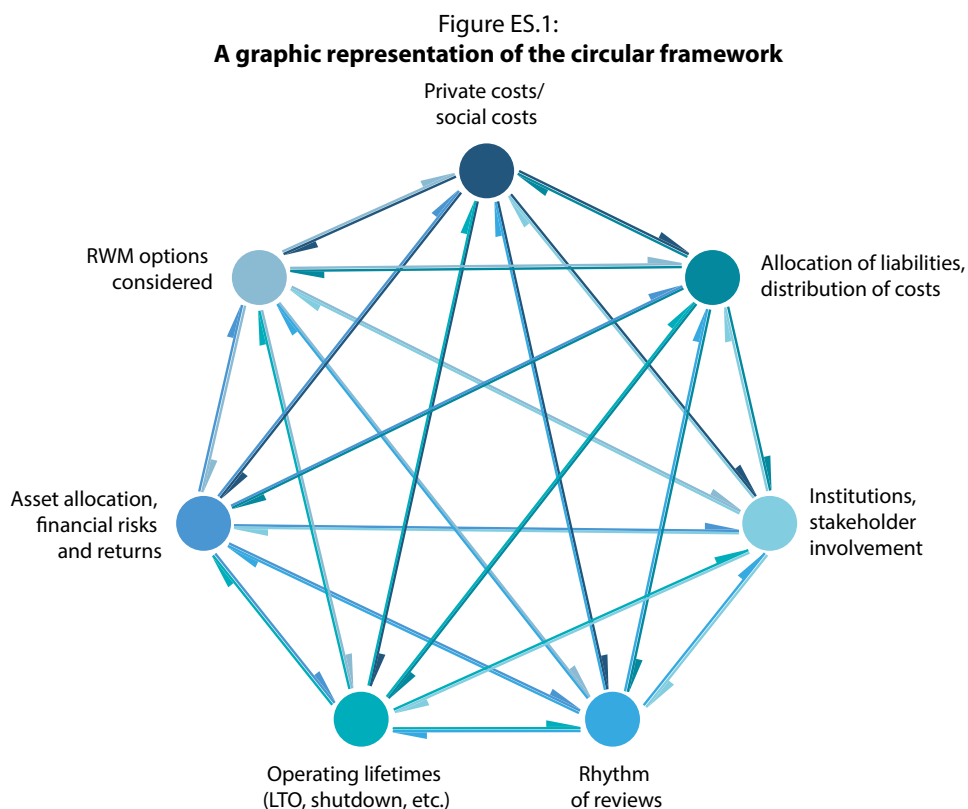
Figure ES.1:
**A graphic representation of the circular framework**

Private costs/ social costs

Allocation of liabilities, distribution of costs

Institutions, stakeholder involvement

Rhythm of reviews

Operating lifetimes (LTO, shutdown, etc.)

Asset allocation, financial risks and returns

RWM options considered